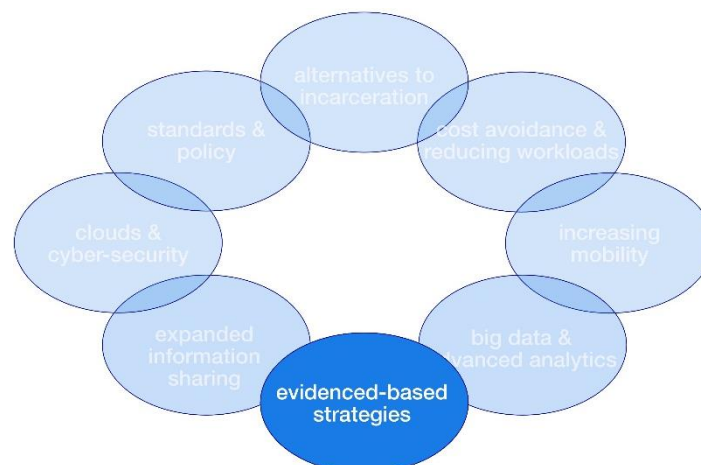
alternatives to incarceration

cost avoidance & reducing workloads

increasing mobility

big data & advanced analytics

evidenced-based strategies

expanded information sharing

clouds & cyber-security

standards & policy